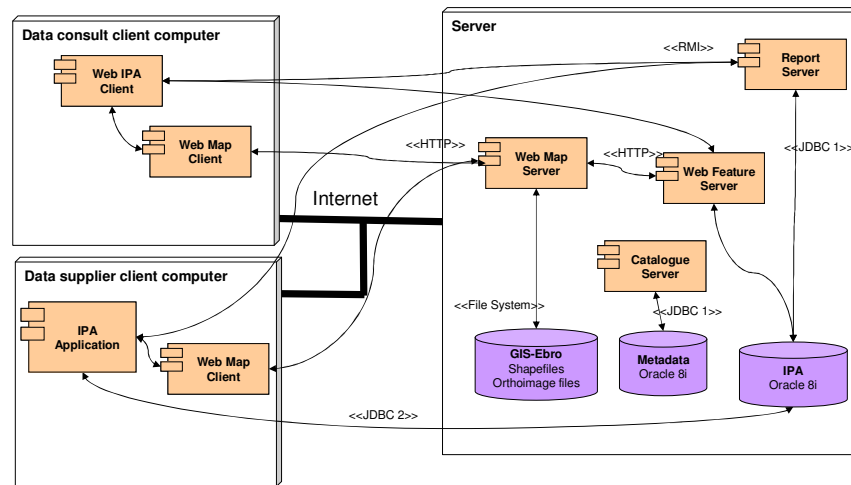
Data consult client computer

Web IPA Client

Web Map Client

Server

<<RMI>>

Report Server

<<HTTP>>

Web Map Server

<<HTTP>>

Web Feature Server

<<JDBC 1>>

Internet

Data supplier client computer

IPA Application

Web Map Client

Catalogue Server

<<File System>>

<<JDBC 1>>

GIS-Ebro
Shapefiles
Orthoimage files

Metadata
Oracle 8i

IPA
Oracle 8i

<<JDBC 2>>